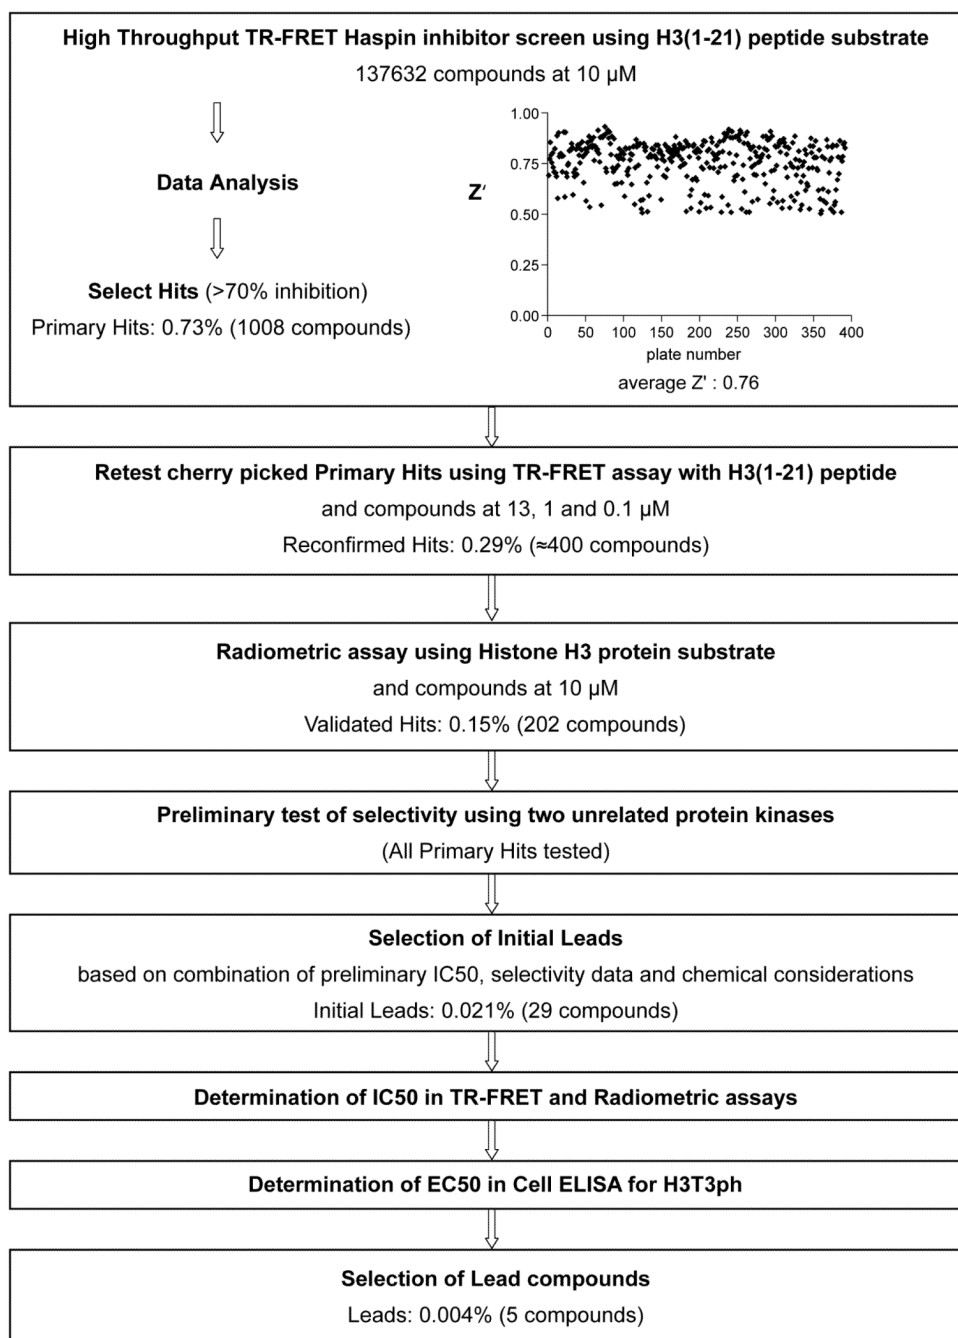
**High Throughput TR-FRET Haspin inhibitor screen using H3(1-21) peptide substrate**
137632 compounds at 10 μM

**Data Analysis**

**Select Hits** (>70% inhibition)
Primary Hits: 0.73% (1008 compounds)

1.00
0.75
0.50
0.25
0.00
Z′
0 50 100 150 200 250 300 350 400
plate number
average Z' : 0.76

**Retest cherry picked Primary Hits using TR-FRET assay with H3(1-21) peptide**
and compounds at 13, 1 and 0.1 μM
Reconfirmed Hits: 0.29% (≈400 compounds)

**Radiometric assay using Histone H3 protein substrate**
and compounds at 10 μM
Validated Hits: 0.15% (202 compounds)

**Preliminary test of selectivity using two unrelated protein kinases**
(All Primary Hits tested)

**Selection of Initial Leads**
based on combination of preliminary IC50, selectivity data and chemical considerations
Initial Leads: 0.021% (29 compounds)

**Determination of IC50 in TR-FRET and Radiometric assays**

**Determination of EC50 in Cell ELISA for H3T3ph**

**Selection of Lead compounds**
Leads: 0.004% (5 compounds)